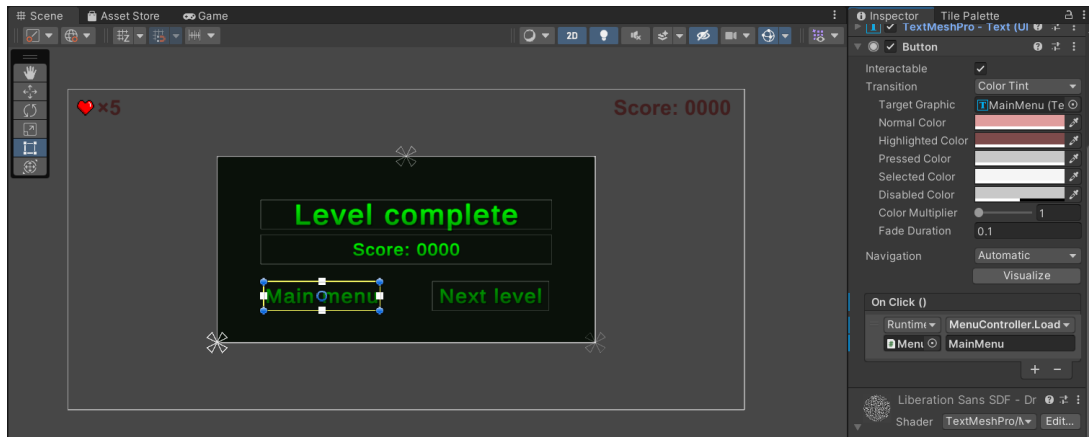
Scene
Asset Store
Game

2D

×5
Score: 0000

Level complete
Score: 0000
Main menu
Next level

Inspector
Tile Palette
TextMeshPro - Text (UI
Button
Interactable
Transition
Color Tint
Target Graphic
MainMenu (Te
Normal Color
Highlighted Color
Pressed Color
Selected Color
Disabled Color
Color Multiplier
1
Fade Duration
0.1
Navigation
Automatic
Visualize
On Click ()
Runtim
MenuController.Load
Menu
MainMenu
+
−
Liberation Sans SDF - Dr
Shader
TextMeshPro/
Edit...